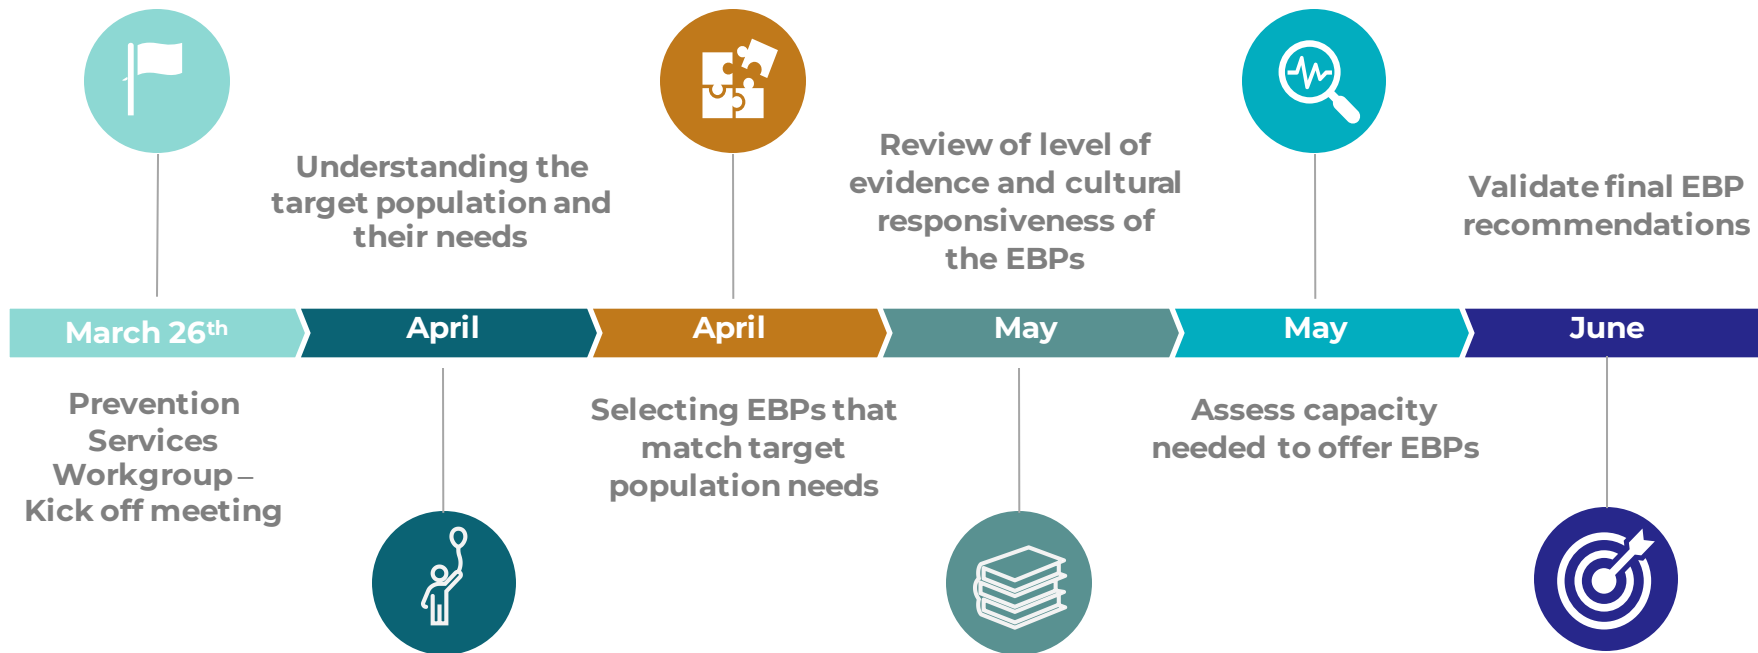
March 26$^{th}$

Prevention Services Workgroup – Kick off meeting

Understanding the target population and their needs

April

April

Selecting EBPs that match target population needs

Review of level of evidence and cultural responsiveness of the EBPs

May

May

Assess capacity needed to offer EBPs

Validate final EBP recommendations

June